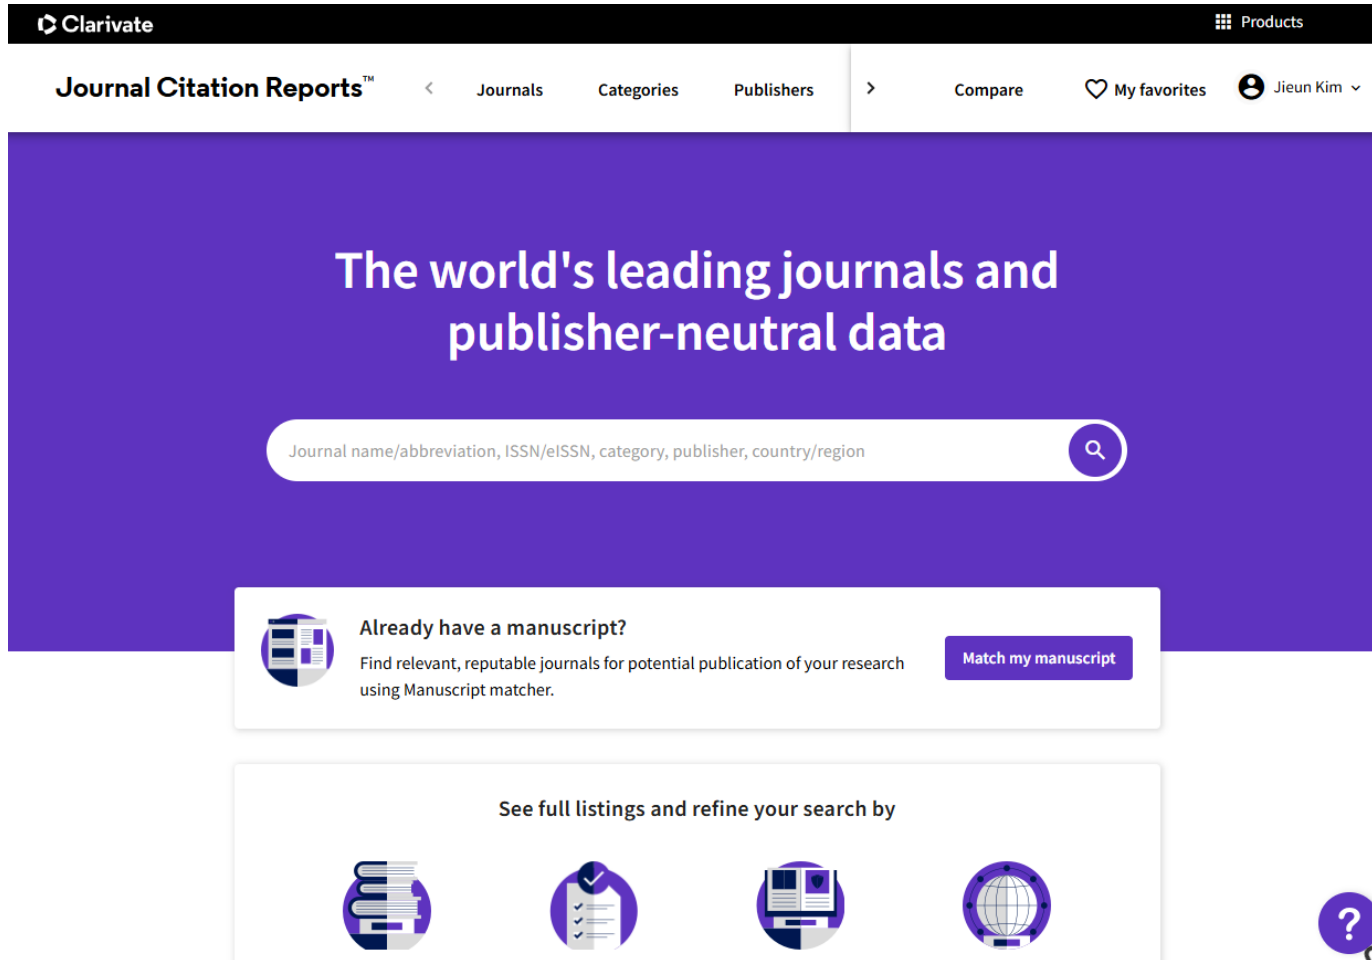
Clarivate

Products

Journal Citation Reports™

Journals Categories Publishers Compare My favorites Jieun Kim

The world's leading journals and publisher-neutral data

Journal name/abbreviation, ISSN/eISSN, category, publisher, country/region

Already have a manuscript?

Find relevant, reputable journals for potential publication of your research using Manuscript matcher.

Match my manuscript

See full listings and refine your search by

?